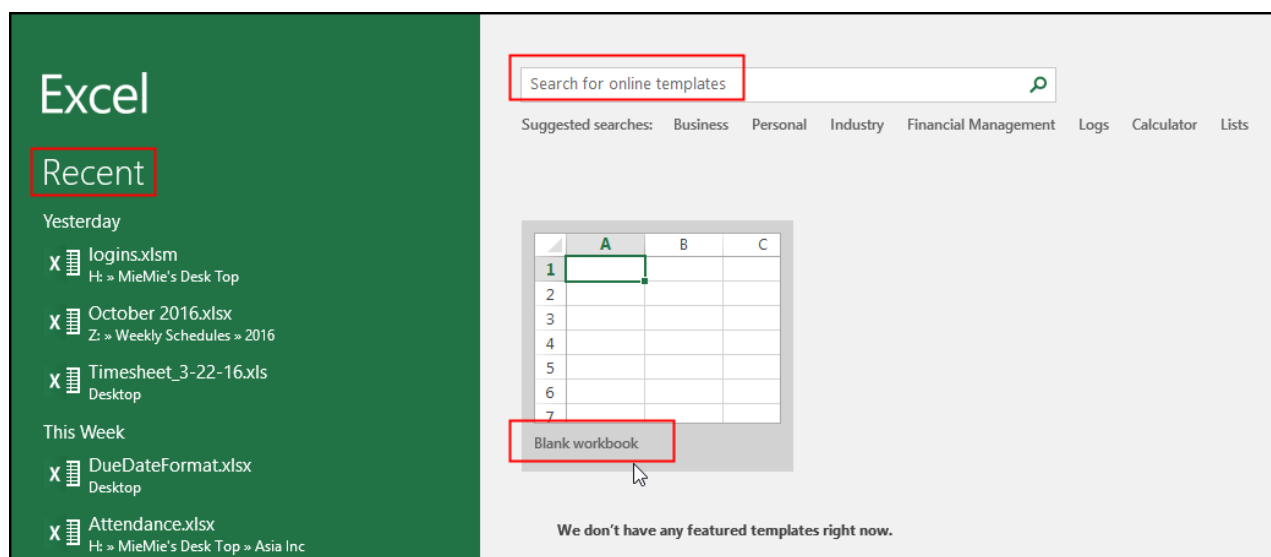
Excel

Recent

Yesterday

logins.xlsm
H: » MieMie's Desk Top

October 2016.xlsx
Z: » Weekly Schedules » 2016

Timesheet_3-22-16.xls
Desktop

This Week

DueDateFormat.xlsx
Desktop

Attendance.xlsx
H: » MieMie's Desk Top » Asia Inc

Search for online templates

Suggested searches: Business Personal Industry Financial Management Logs Calculator Lists

| | A | B | C |
|---|---|---|---|
| 1 | | | |
| 2 | | | |
| 3 | | | |
| 4 | | | |
| 5 | | | |
| 6 | | | |
| 7 | | | |

Blank workbook

We don't have any featured templates right now.